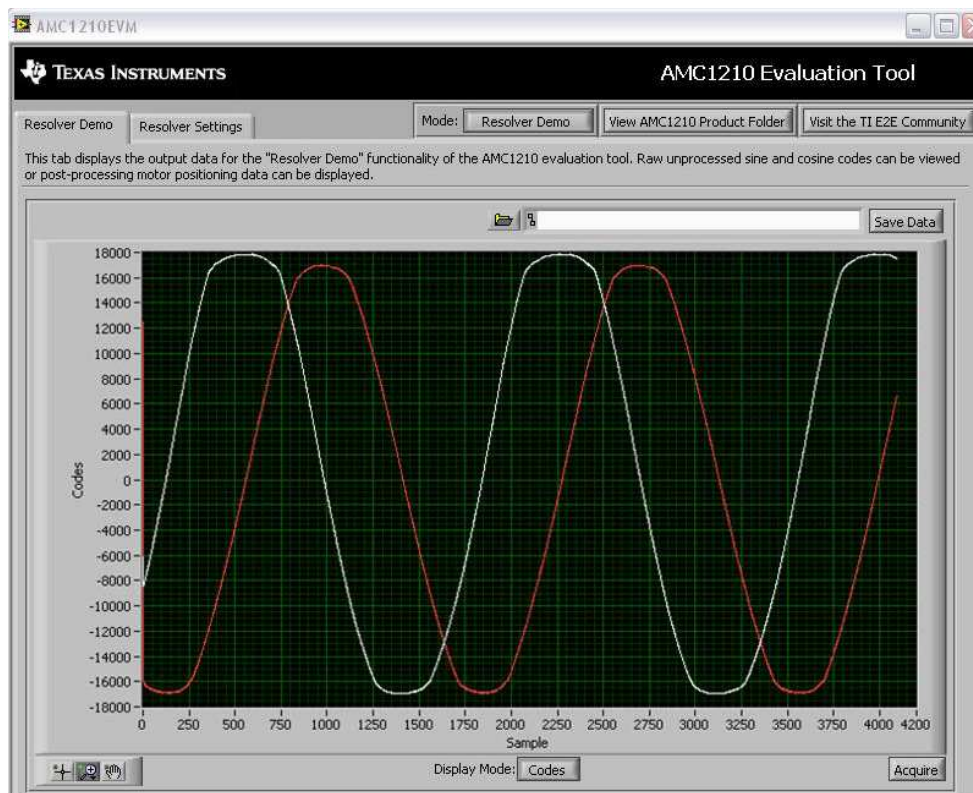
AMC1210EVM

TEXAS INSTRUMENTS

AMC1210 Evaluation Tool

Resolver Demo

Resolver Settings

Mode: Resolver Demo

View AMC1210 Product Folder

Visit the TI E2E Community

This tab displays the output data for the "Resolver Demo" functionality of the AMC1210 evaluation tool. Raw unprocessed sine and cosine codes can be viewed or post-processing motor positioning data can be displayed.

Save Data

18000
16000
14000
12000
10000
8000
6000
4000
2000
0
-2000
-4000
-6000
-8000
-10000
-12000
-14000
-16000
-18000

Codes

0 250 500 750 1000 1250 1500 1750 2000 2250 2500 2750 3000 3250 3500 3750 4000 4200

Sample

Display Mode: Codes

Acquire